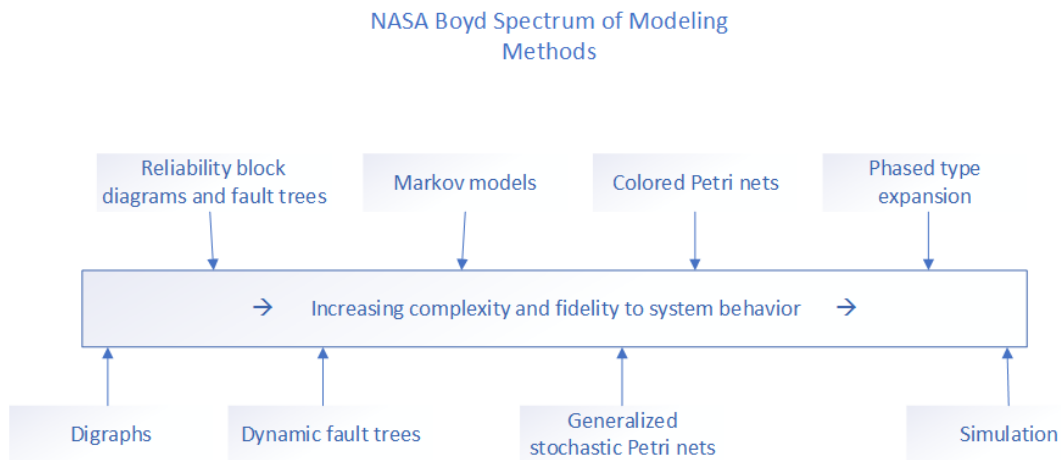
NASA Boyd Spectrum of Modeling Methods

Reliability block diagrams and fault trees

Markov models

Colored Petri nets

Phased type expansion

→ Increasing complexity and fidelity to system behavior →

Digraphs

Dynamic fault trees

Generalized stochastic Petri nets

Simulation